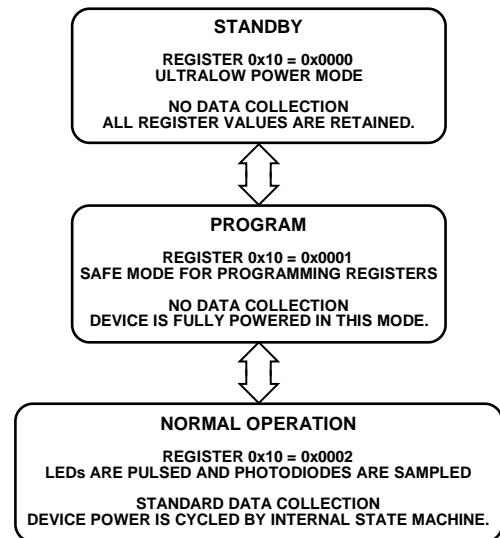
STANDBY

REGISTER 0x10 = 0x0000
ULTRALOW POWER MODE

NO DATA COLLECTION
ALL REGISTER VALUES ARE RETAINED.

PROGRAM

REGISTER 0x10 = 0x0001
SAFE MODE FOR PROGRAMMING REGISTERS

NO DATA COLLECTION
DEVICE IS FULLY POWERED IN THIS MODE.

NORMAL OPERATION

REGISTER 0x10 = 0x0002
LEDs ARE PULSED AND PHOTODIODES ARE SAMPLED

STANDARD DATA COLLECTION
DEVICE POWER IS CYCLED BY INTERNAL STATE MACHINE.